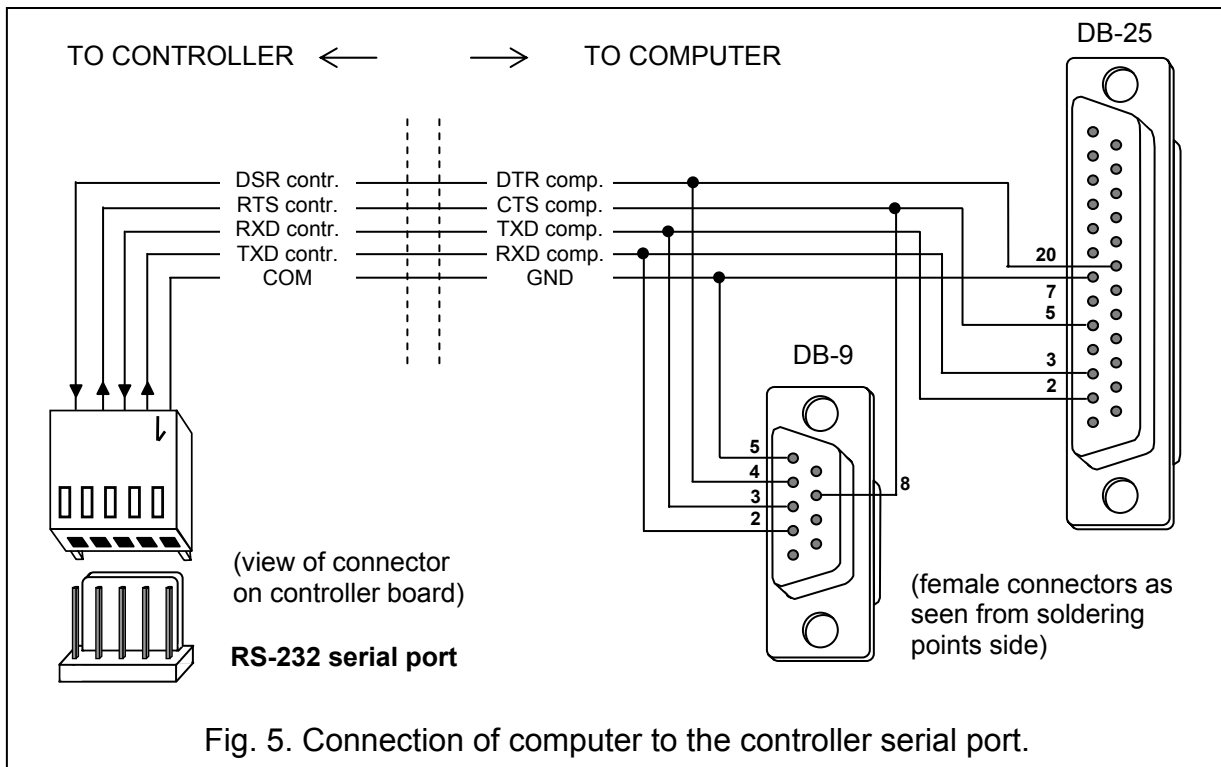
TO CONTROLLER ⟵ ⟶ TO COMPUTER

DB-25

DSR contr.
RTS contr.
RXD contr.
TXD contr.
COM

DTR comp.
CTS comp.
TXD comp.
RXD comp.
GND

20
7
5
3
2

DB-9

5
4
3
2
8

(view of connector on controller board)

RS-232 serial port

(female connectors as seen from soldering points side)

Fig. 5. Connection of computer to the controller serial port.